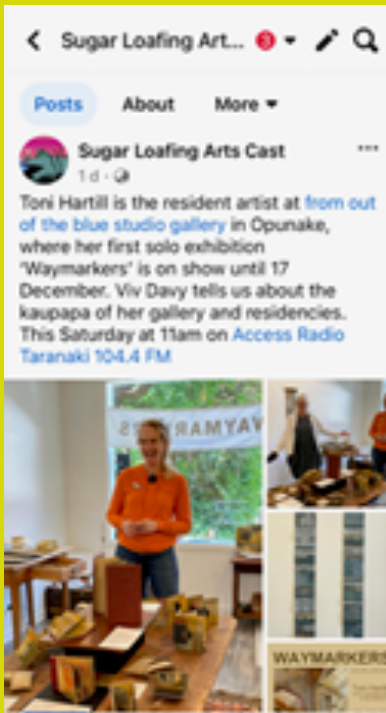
Sugar Loafing Art... 3

Posts About More

Sugar Loafing Arts Cast
1d ·

Toni Hartill is the resident artist at from out of the blue studio gallery in Opunake, where her first solo exhibition 'Waymarkers' is on show until 17 December. Viv Davy tells us about the kaupapa of her gallery and residencies. This Saturday at 11am on Access Radio Taranaki 104.4 FM

WAYMARKERS

WAYMARKERS